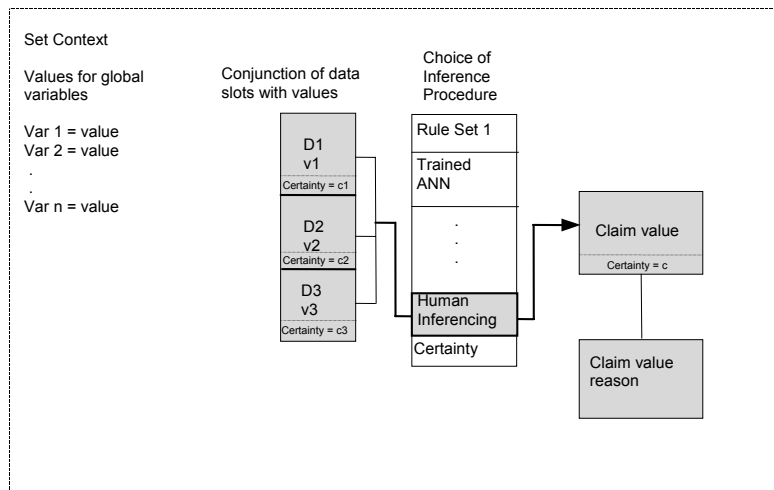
Set Context

Values for global variables

Var 1 = value
Var 2 = value
.
.
Var n = value

Conjunction of data slots with values

D1
v1
Certainty = c1

D2
v2
Certainty = c2

D3
v3
Certainty = c3

Choice of Inference Procedure

Rule Set 1

Trained ANN

.
.
.

Human Inferencing

Certainty

Claim value

Certainty = c

Claim value reason